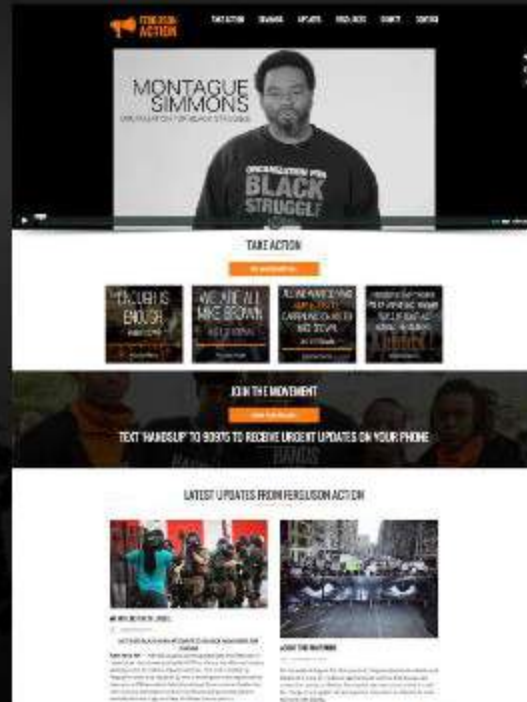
FERGUSON ACTION

TAKE ACTION   DEMANDS   UPDATES   RESOURCES   DONATE   CONTACT

MONTAGUE SIMMONS

ORGANIZATION FOR BLACK STRUGGLE

ORGANIZATION FOR BLACK STRUGGLE

TAKE ACTION

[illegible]

ENOUGH IS ENOUGH

WE ARE ALL MIKE BROWN

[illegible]

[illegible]

JOIN THE MOVEMENT

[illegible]

TEXT 'HANDSUP' TO 90975 TO RECEIVE URGENT UPDATES ON YOUR PHONE

LATEST UPDATES FROM FERGUSON ACTION

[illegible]

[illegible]